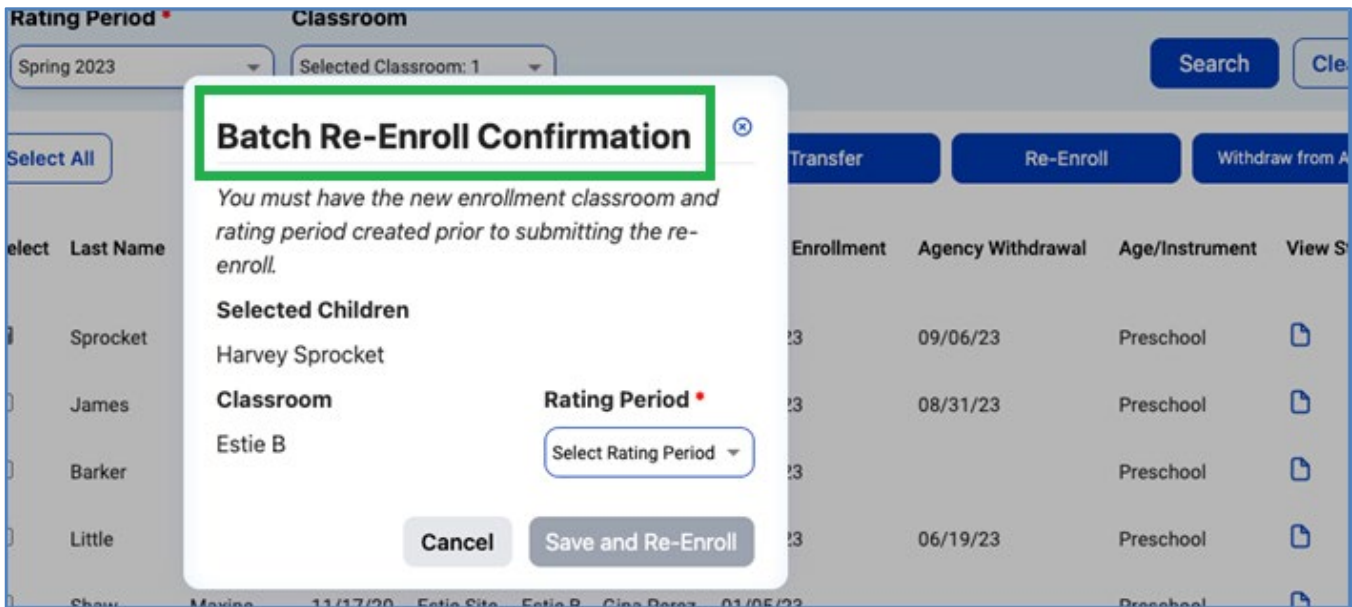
Rating Period *
Classroom
Spring 2023
Selected Classroom: 1
Search
Cle

Select All
Transfer
Re-Enroll
Withdraw from A

elect
Last Name
Enrollment
Agency Withdrawal
Age/Instrument
View S

Sprocket
23
09/06/23
Preschool

James
23
08/31/23
Preschool

Barker
23
Preschool

Little
23
06/19/23
Preschool

Shaw
Maxine
11/17/20
Estie Site
Estie B
Gina Perez
01/05/23
Preschool

Batch Re-Enroll Confirmation

You must have the new enrollment classroom and rating period created prior to submitting the re-enroll.

Selected Children

Harvey Sprocket

Classroom
Rating Period *
Estie B
Select Rating Period

Cancel
Save and Re-Enroll